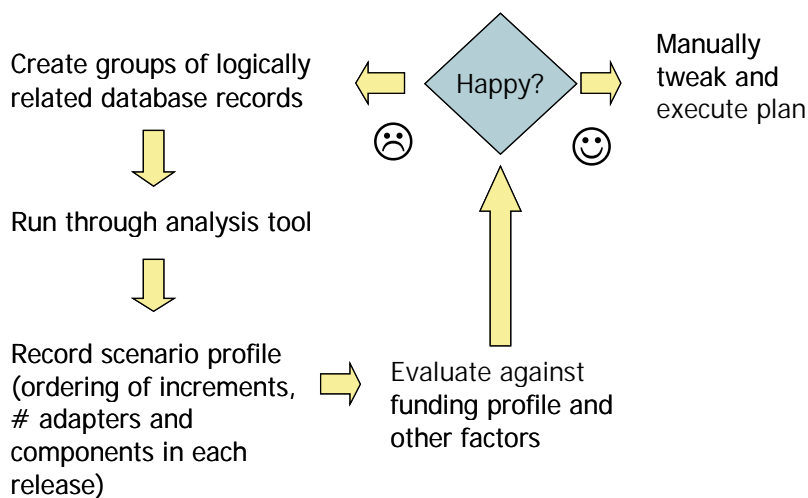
Create groups of logically related database records

Run through analysis tool

Record scenario profile (ordering of increments, # adapters and components in each release)

Evaluate against funding profile and other factors

Happy?

☹

☺

Manually tweak and execute plan